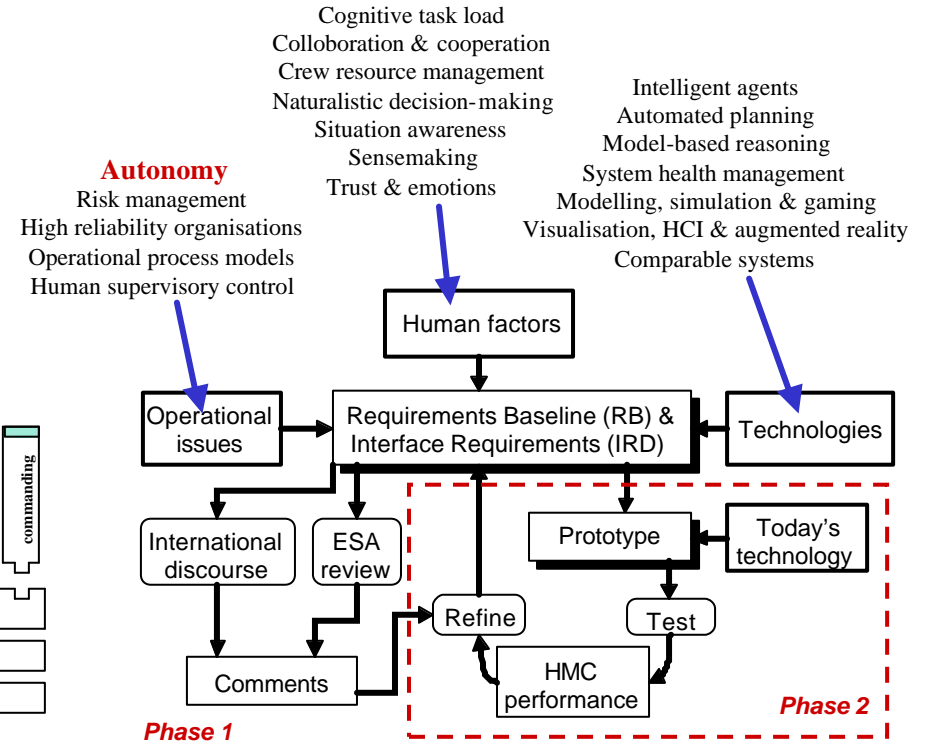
Cognitive task load
Colloboration & cooperation
Crew resource management
Naturalistic decision-making
Situation awareness
Sensemaking
Trust & emotions

Autonomy
Risk management
High reliability organisations
Operational process models
Human supervisory control

Intelligent agents
Automated planning
Model-based reasoning
System health management
Modelling, simulation & gaming
Visualisation, HCI & augmented reality
Comparable systems

Human factors

Operational issues

Requirements Baseline (RB) & Interface Requirements (IRD)

Technologies

commanding

International discourse

ESA review

Prototype

Today's technology

Refine

Test

HMC performance

Comments

Phase 1

Phase 2